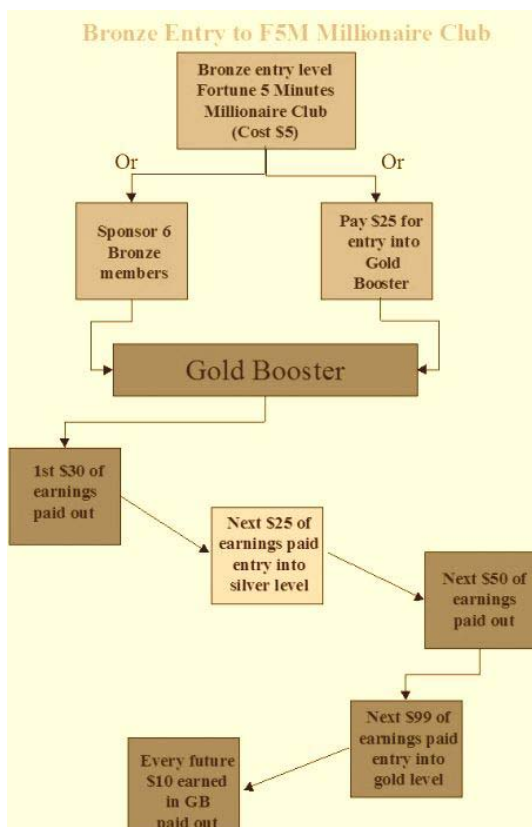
Bronze Entry to F5M Millionaire Club

Bronze entry level Fortune 5 Minutes Millionaire Club (Cost $5)

Or

Or

Sponsor 6 Bronze members

Pay $25 for entry into Gold Booster

Gold Booster

1st $30 of earnings paid out

Next $25 of earnings paid entry into silver level

Next $50 of earnings paid out

Next $99 of earnings paid entry into gold level

Every future $10 earned in GB paid out